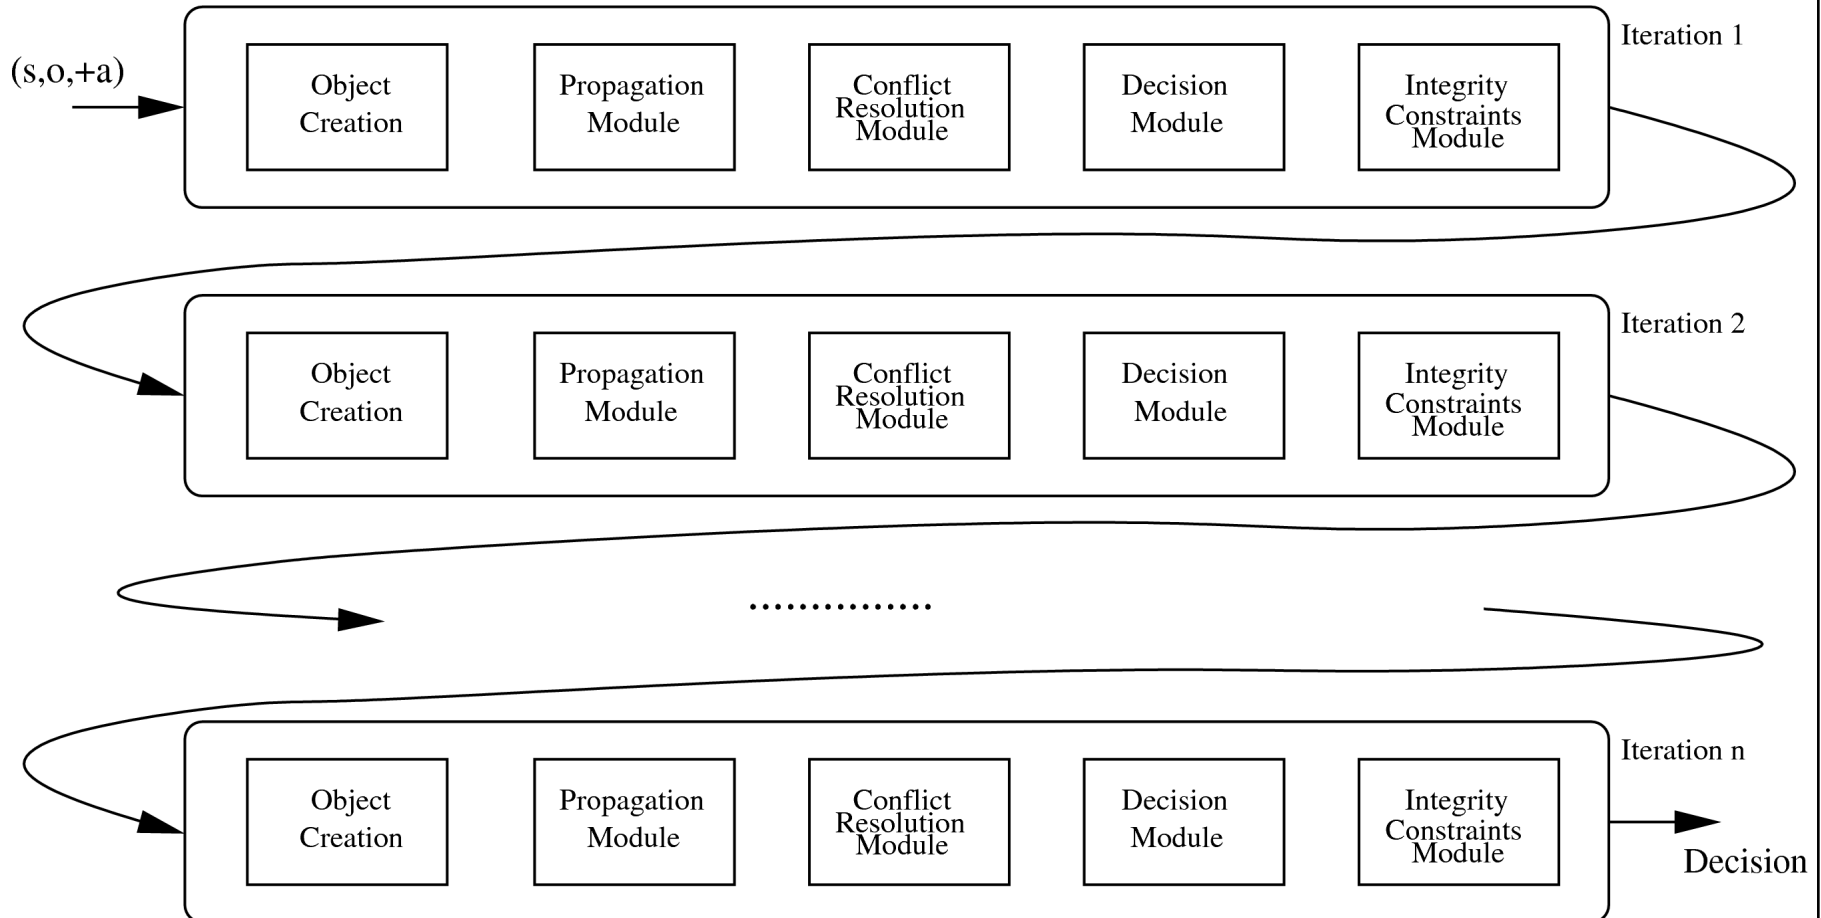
(s,o,+a)

Object Creation

Propagation Module

Conflict Resolution Module

Decision Module

Integrity Constraints Module

Iteration 1

Object Creation

Propagation Module

Conflict Resolution Module

Decision Module

Integrity Constraints Module

Iteration 2

..............

Object Creation

Propagation Module

Conflict Resolution Module

Decision Module

Integrity Constraints Module

Iteration n

Decision